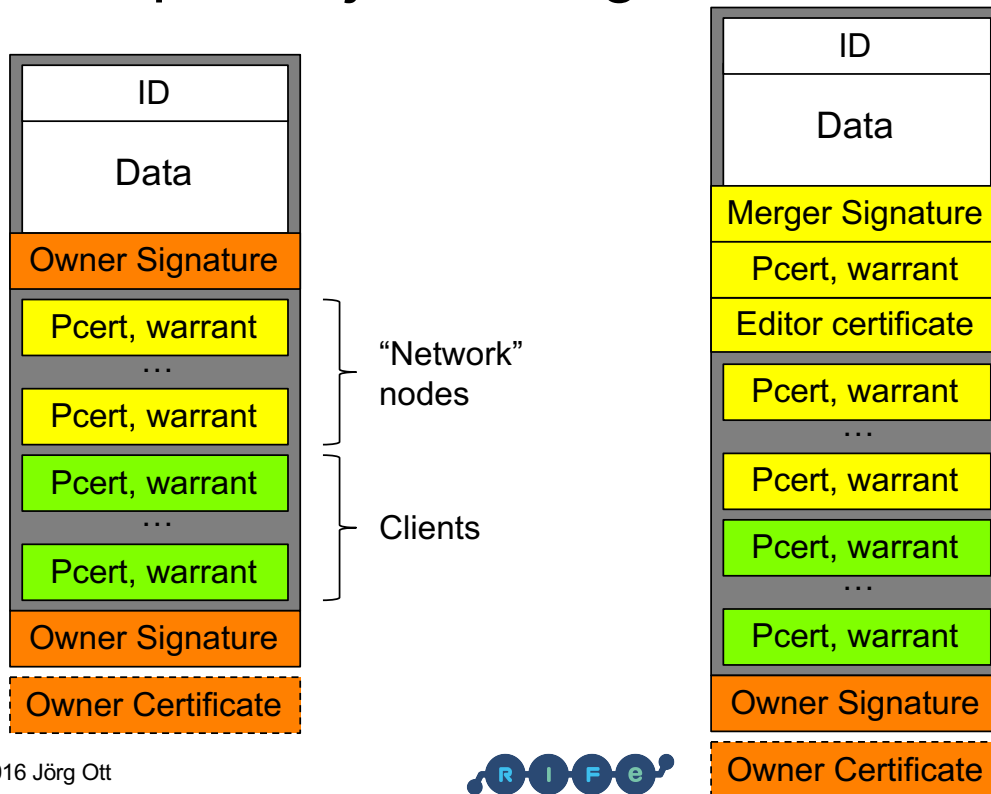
ID

Data

Owner Signature

Pcert, warrant

…

Pcert, warrant

Pcert, warrant

…

Pcert, warrant

Owner Signature

Owner Certificate

“Network” nodes

Clients

ID

Data

Merger Signature

Pcert, warrant

Editor certificate

Pcert, warrant

…

Pcert, warrant

Pcert, warrant

…

Pcert, warrant

Owner Signature

Owner Certificate

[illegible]016 Jörg Ott

R I F E